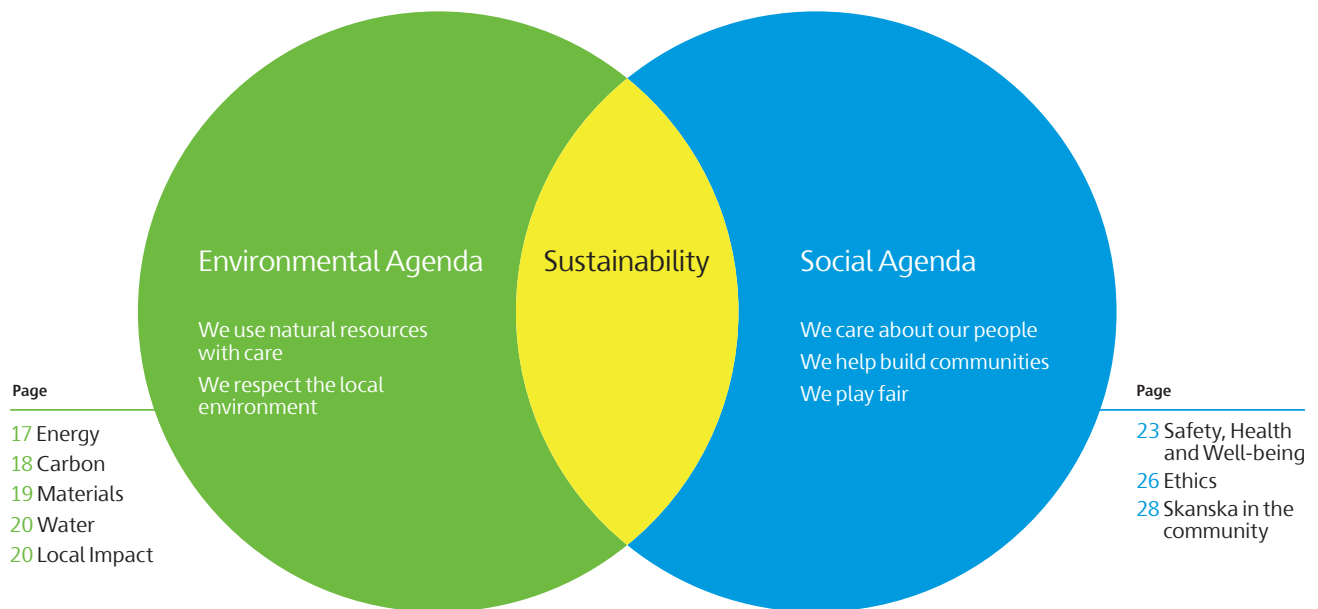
Environmental Agenda

We use natural resources with care

We respect the local environment

Sustainability

Social Agenda

We care about our people

We help build communities

We play fair

Page

17 Energy
18 Carbon
19 Materials
20 Water
20 Local Impact

Page

23 Safety, Health and Well-being
26 Ethics
28 Skanska in the community